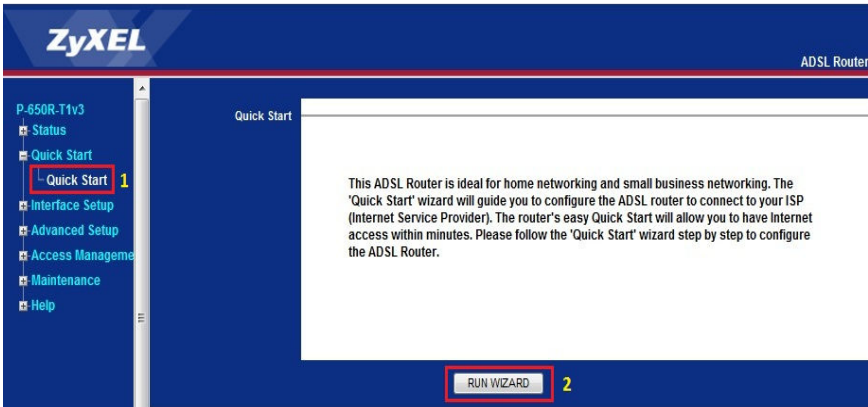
ZyXEL

ADSL Router

P-650R-T1v3
Status
Quick Start
Quick Start 1
Interface Setup
Advanced Setup
Access Manageme
Maintenance
Help

Quick Start

This ADSL Router is ideal for home networking and small business networking. The 'Quick Start' wizard will guide you to configure the ADSL router to connect to your ISP (Internet Service Provider). The router's easy Quick Start will allow you to have Internet access within minutes. Please follow the 'Quick Start' wizard step by step to configure the ADSL Router.

RUN WIZARD 2